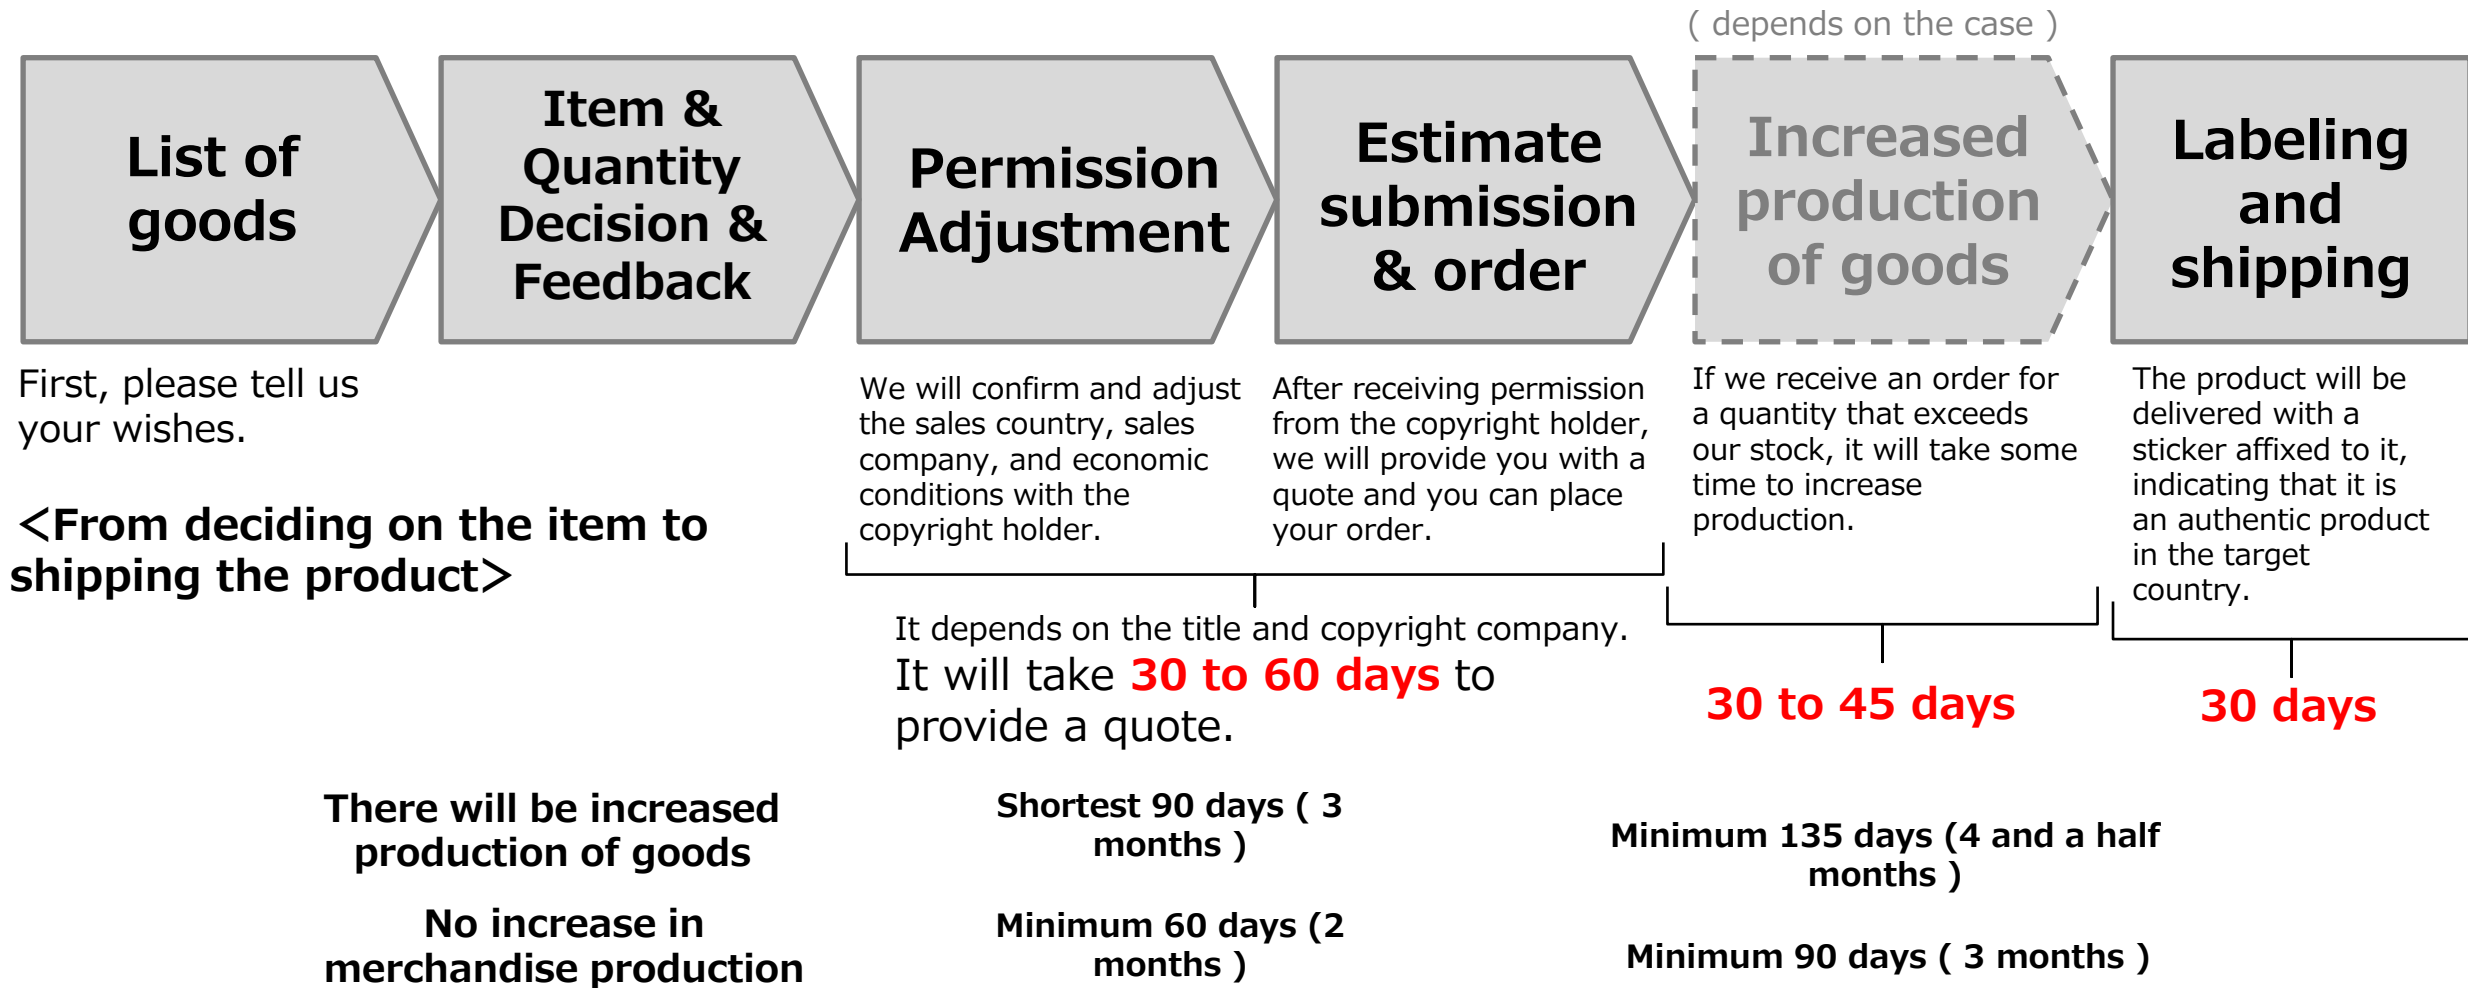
( depends on the case )

List of goods

Item & Quantity Decision & Feedback

Permission Adjustment

Estimate submission & order

Increased production of goods

Labeling and shipping

First, please tell us your wishes.

We will confirm and adjust the sales country, sales company, and economic conditions with the copyright holder.

After receiving permission from the copyright holder, we will provide you with a quote and you can place your order.

If we receive an order for a quantity that exceeds our stock, it will take some time to increase production.

The product will be delivered with a sticker affixed to it, indicating that it is an authentic product in the target country.

<From deciding on the item to shipping the product>

It depends on the title and copyright company.
It will take 30 to 60 days to provide a quote.

30 to 45 days

30 days

There will be increased production of goods

Shortest 90 days ( 3 months )

Minimum 135 days (4 and a half months )

No increase in merchandise production

Minimum 60 days (2 months )

Minimum 90 days ( 3 months )